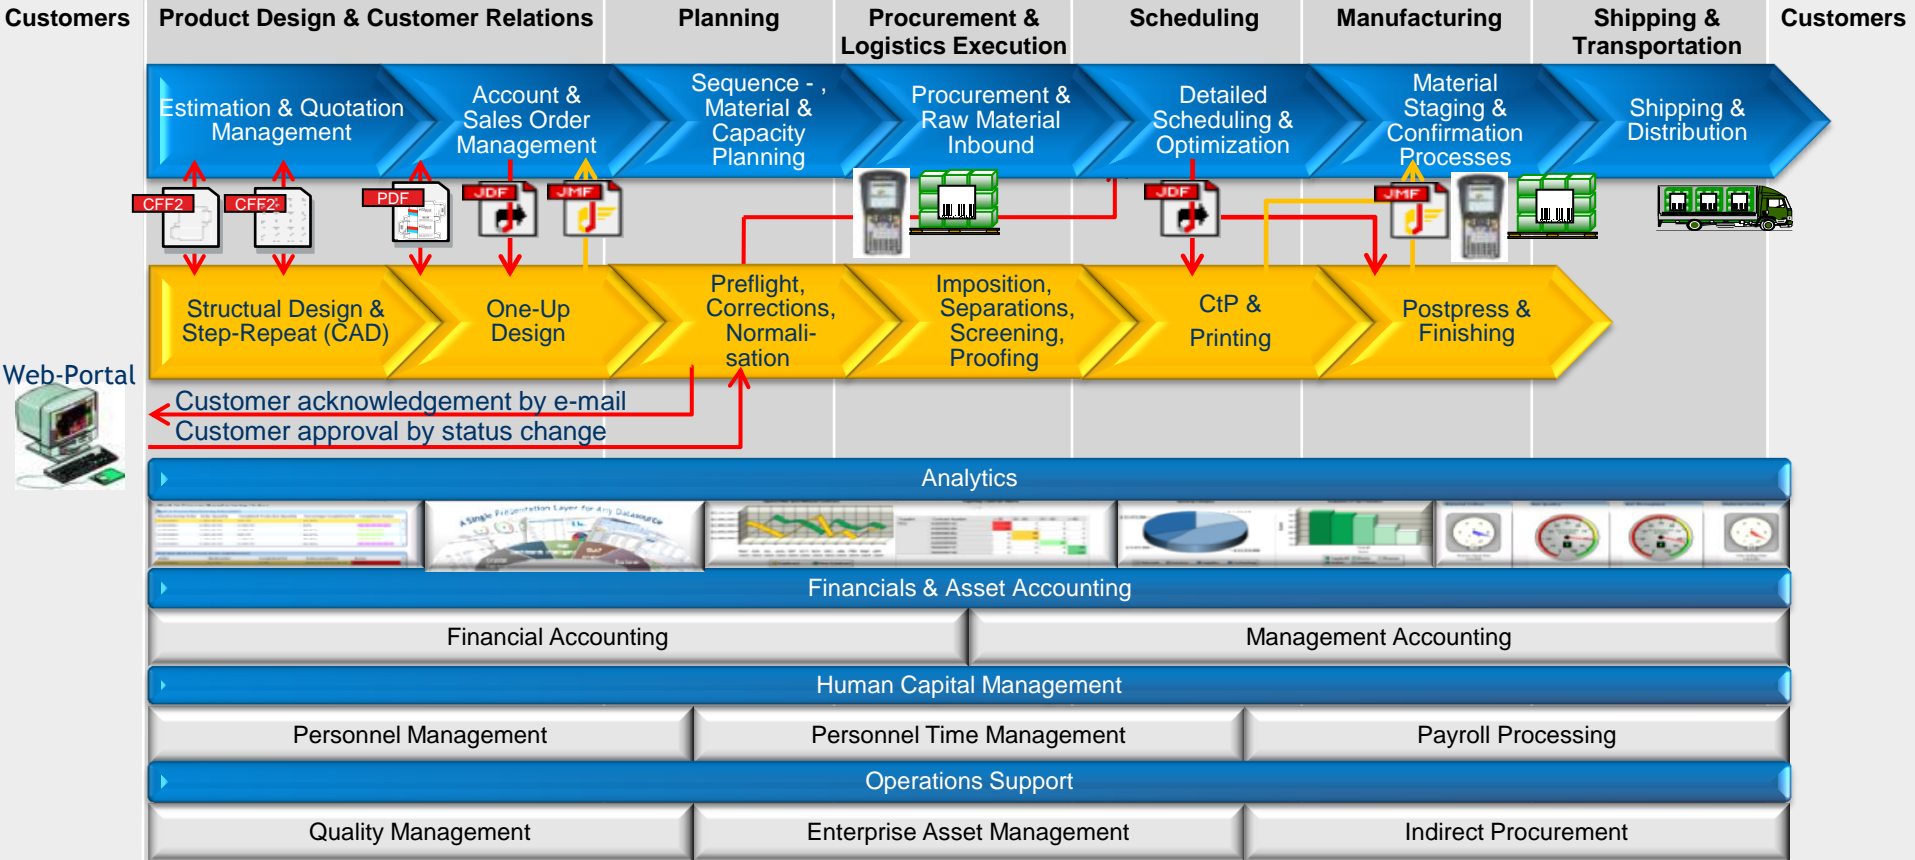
Customers | Product Design & Customer Relations | Planning | Procurement & Logistics Execution | Scheduling | Manufacturing | Shipping & Transportation | Customers

Estimation & Quotation Management

Account & Sales Order Management

Sequence - , Material & Capacity Planning

Procurement & Raw Material Inbound

Detailed Scheduling & Optimization

Material Staging & Confirmation Processes

Shipping & Distribution

CFF2

CFF2

PDF

JDF

JMF

JDF

JMF

Structual Design & Step-Repeat (CAD)

One-Up Design

Preflight, Corrections, Normalisation

Imposition, Separations, Screening, Proofing

CtP & Printing

Postpress & Finishing

Web-Portal

Customer acknowledgement by e-mail

Customer approval by status change

Analytics

Financials & Asset Accounting

Financial Accounting

Management Accounting

Human Capital Management

Personnel Management

Personnel Time Management

Payroll Processing

Operations Support

Quality Management

Enterprise Asset Management

Indirect Procurement